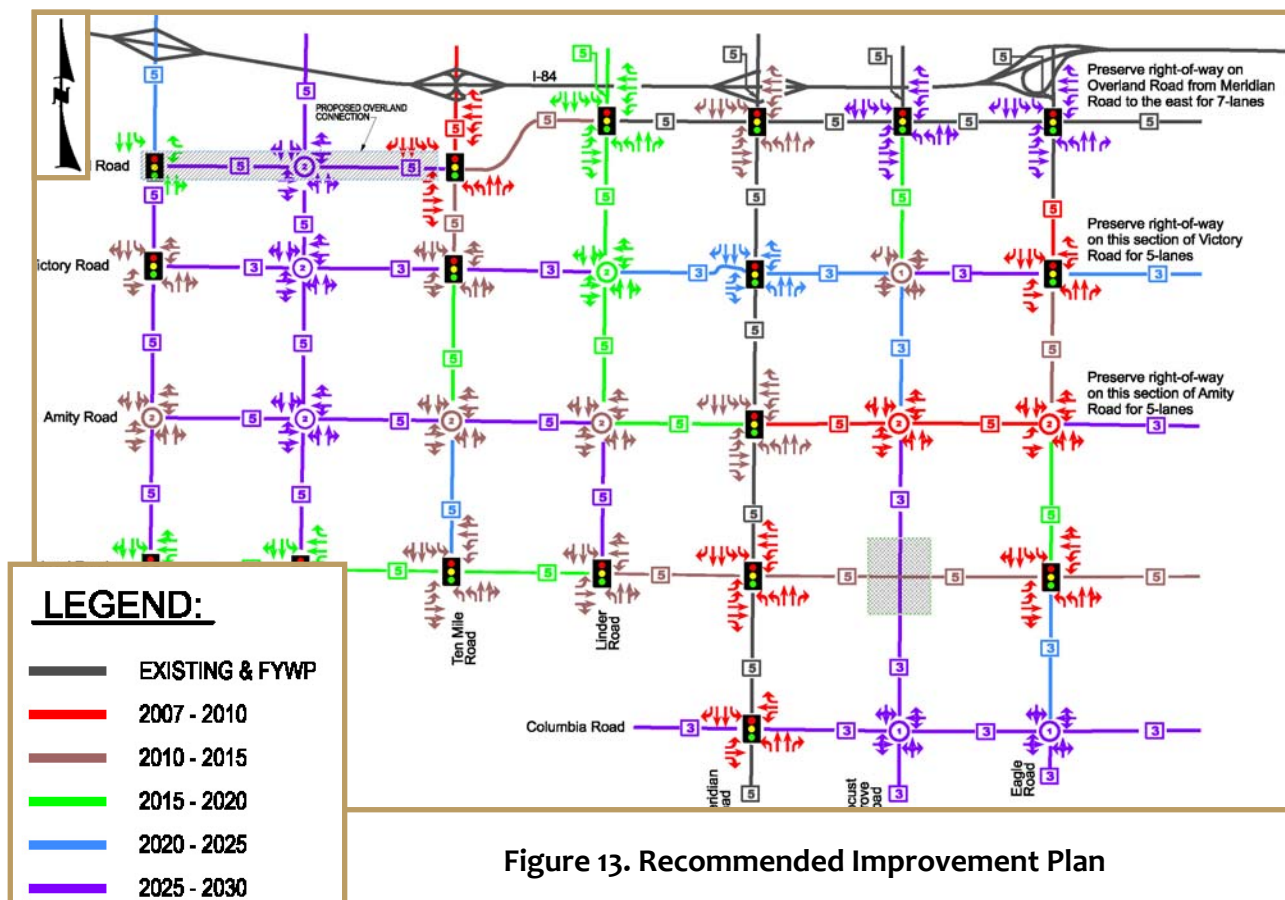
I-84

Preserve right-of-way on Overland Road from Meridian Road to the east for 7-lanes

PROPOSED OVERLAND CONNECTION

Road

5 5 5 5 5 5 5 5 5

2

Preserve right-of-way on this section of Victory Road for 5-lanes

ictory Road

3 3 3 3 3 3

2 2 1

Preserve right-of-way on this section of Amity Road for 5-lanes

Amity Road

5 5 5 5 5 5 3

2 2 2 2 2 2 2

Ten Mile Road

Linder Road

Columbia Road

3 3 3 3

1 1

eridian oad

ocust rove oad

Eagle Road

LEGEND:

EXISTING & FYWP

2007 - 2010

2010 - 2015

2015 - 2020

2020 - 2025

2025 - 2030

Figure 13. Recommended Improvement Plan